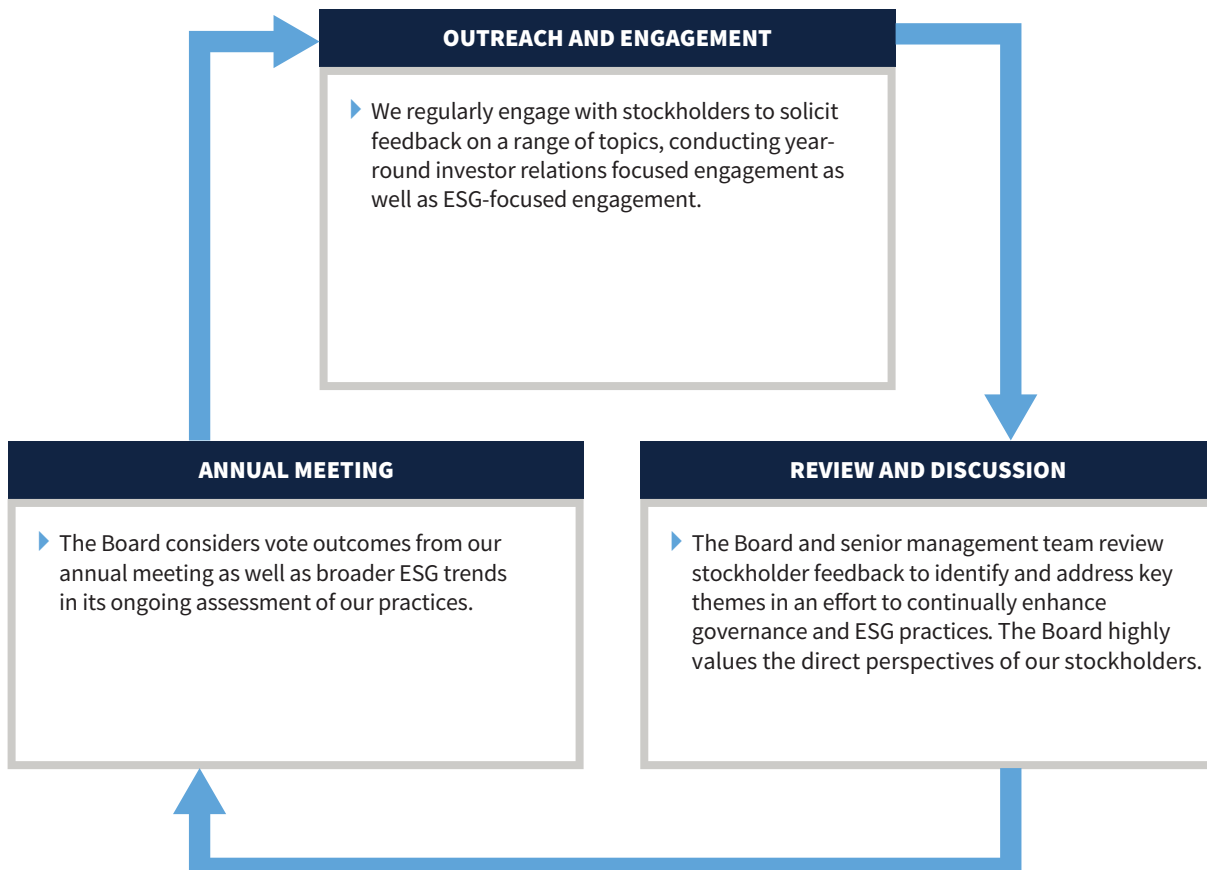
OUTREACH AND ENGAGEMENT

We regularly engage with stockholders to solicit feedback on a range of topics, conducting year-round investor relations focused engagement as well as ESG-focused engagement.

ANNUAL MEETING

The Board considers vote outcomes from our annual meeting as well as broader ESG trends in its ongoing assessment of our practices.

REVIEW AND DISCUSSION

The Board and senior management team review stockholder feedback to identify and address key themes in an effort to continually enhance governance and ESG practices. The Board highly values the direct perspectives of our stockholders.